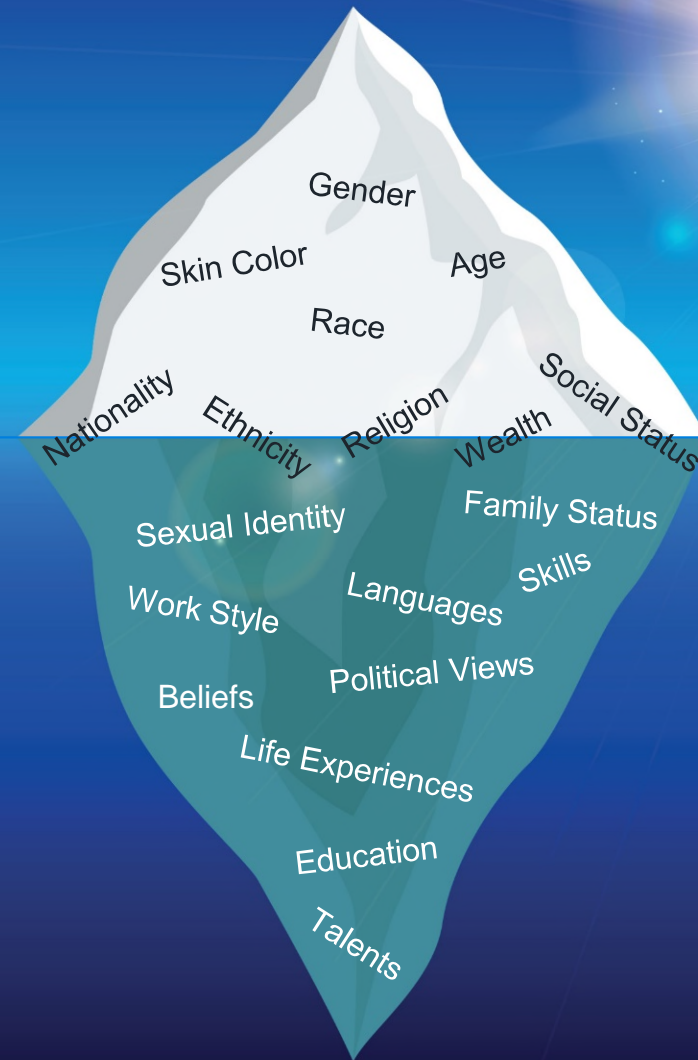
Gender

Skin Color

Age

Race

Nationality

Ethnicity

Religion

Wealth

Social Status

Sexual Identity

Family Status

Skills

Languages

Work Style

Political Views

Beliefs

Life Experiences

Education

Talents